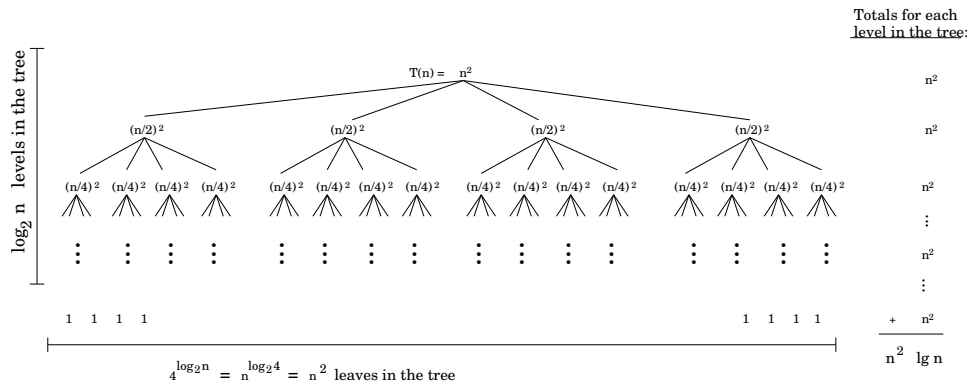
Totals for each level in the tree:

$\log_2 n$ levels in the tree

$T(n) = n^2$

$n^2$

$(n/2)^2$ $(n/2)^2$ $(n/2)^2$ $(n/2)^2$

$n^2$

$(n/4)^2$ $(n/4)^2$ $(n/4)^2$ $(n/4)^2$ $(n/4)^2$ $(n/4)^2$ $(n/4)^2$ $(n/4)^2$ $(n/4)^2$ $(n/4)^2$ $(n/4)^2$ $(n/4)^2$ $(n/4)^2$ $(n/4)^2$ $(n/4)^2$ $(n/4)^2$

$n^2$

⋮

$n^2$

⋮

1 1 1 1 1 1 1 1

+ $n^2$

$n^2 \lg n$

$4^{\log_2 n} = n^{\log_2 4} = n^2$ leaves in the tree